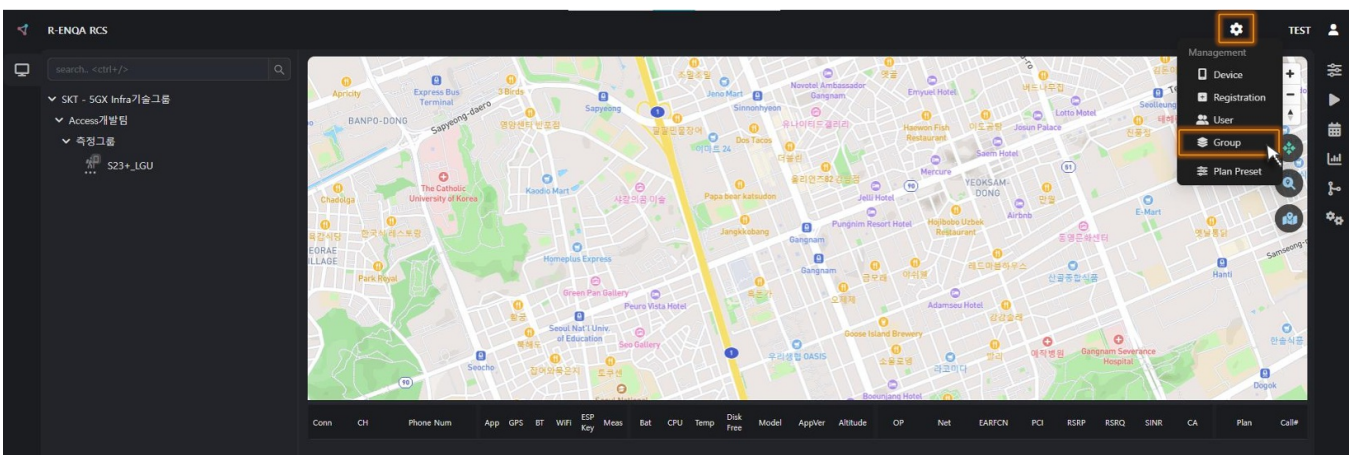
R-ENQA RCS

TEST

search.. <ctrl+/>

SKT - 5GX Infra기술그룹
Access개발팀
측정그룹
S23+_LGU

Management
Device
Registration
User
Group
Plan Preset

Apricity
Express Bus Terminal
3 Birds
BANPO-DONG
Sapyeong-daero
Sapyeong
Jeno Mart
Sinnonhyeon
Novotel Ambassador Gangnam
Emyuel Hotel
Lotto Hotel
Seolleung
Haewon Fish Restaurant
Josun Palace
Saem Hotel
Dos Tacos
The Catholic University of Korea
Chadolga
Kaodio Mart
Papa bear katsudon
Jelli Hotel
Mercure
YEOKSAM-DONG
Airbnb
E-Mart
Jangkkobang
Gangnam
Pungnim Resort Hotel
Hojbobe Uzbek Restaurant
Homeplus Express
Park Royal
Green Pan Gallery
Peuro Vista Hotel
Adamseu Hotel
Hanti
Samseong-ro
Seoul Nat'l Univ. of Education
Seo Gallery
Goose Island Brewery
Gangnam Severance Hospital
우리생협 DASIS
Seocho
Dogok
Boeunjang Hotel

| Conn | CH | Phone Num | App | GPS | BT | WiFi | ESP Key | Meas | Bat | CPU | Temp | Disk Free | Model | AppVer | Altitude | OP | Net | EARFCN | PCI | RSRP | RSRQ | SINR | CA | Plan | Call# |
|---|---|---|---|---|---|---|---|---|---|---|---|---|---|---|---|---|---|---|---|---|---|---|---|---|---|